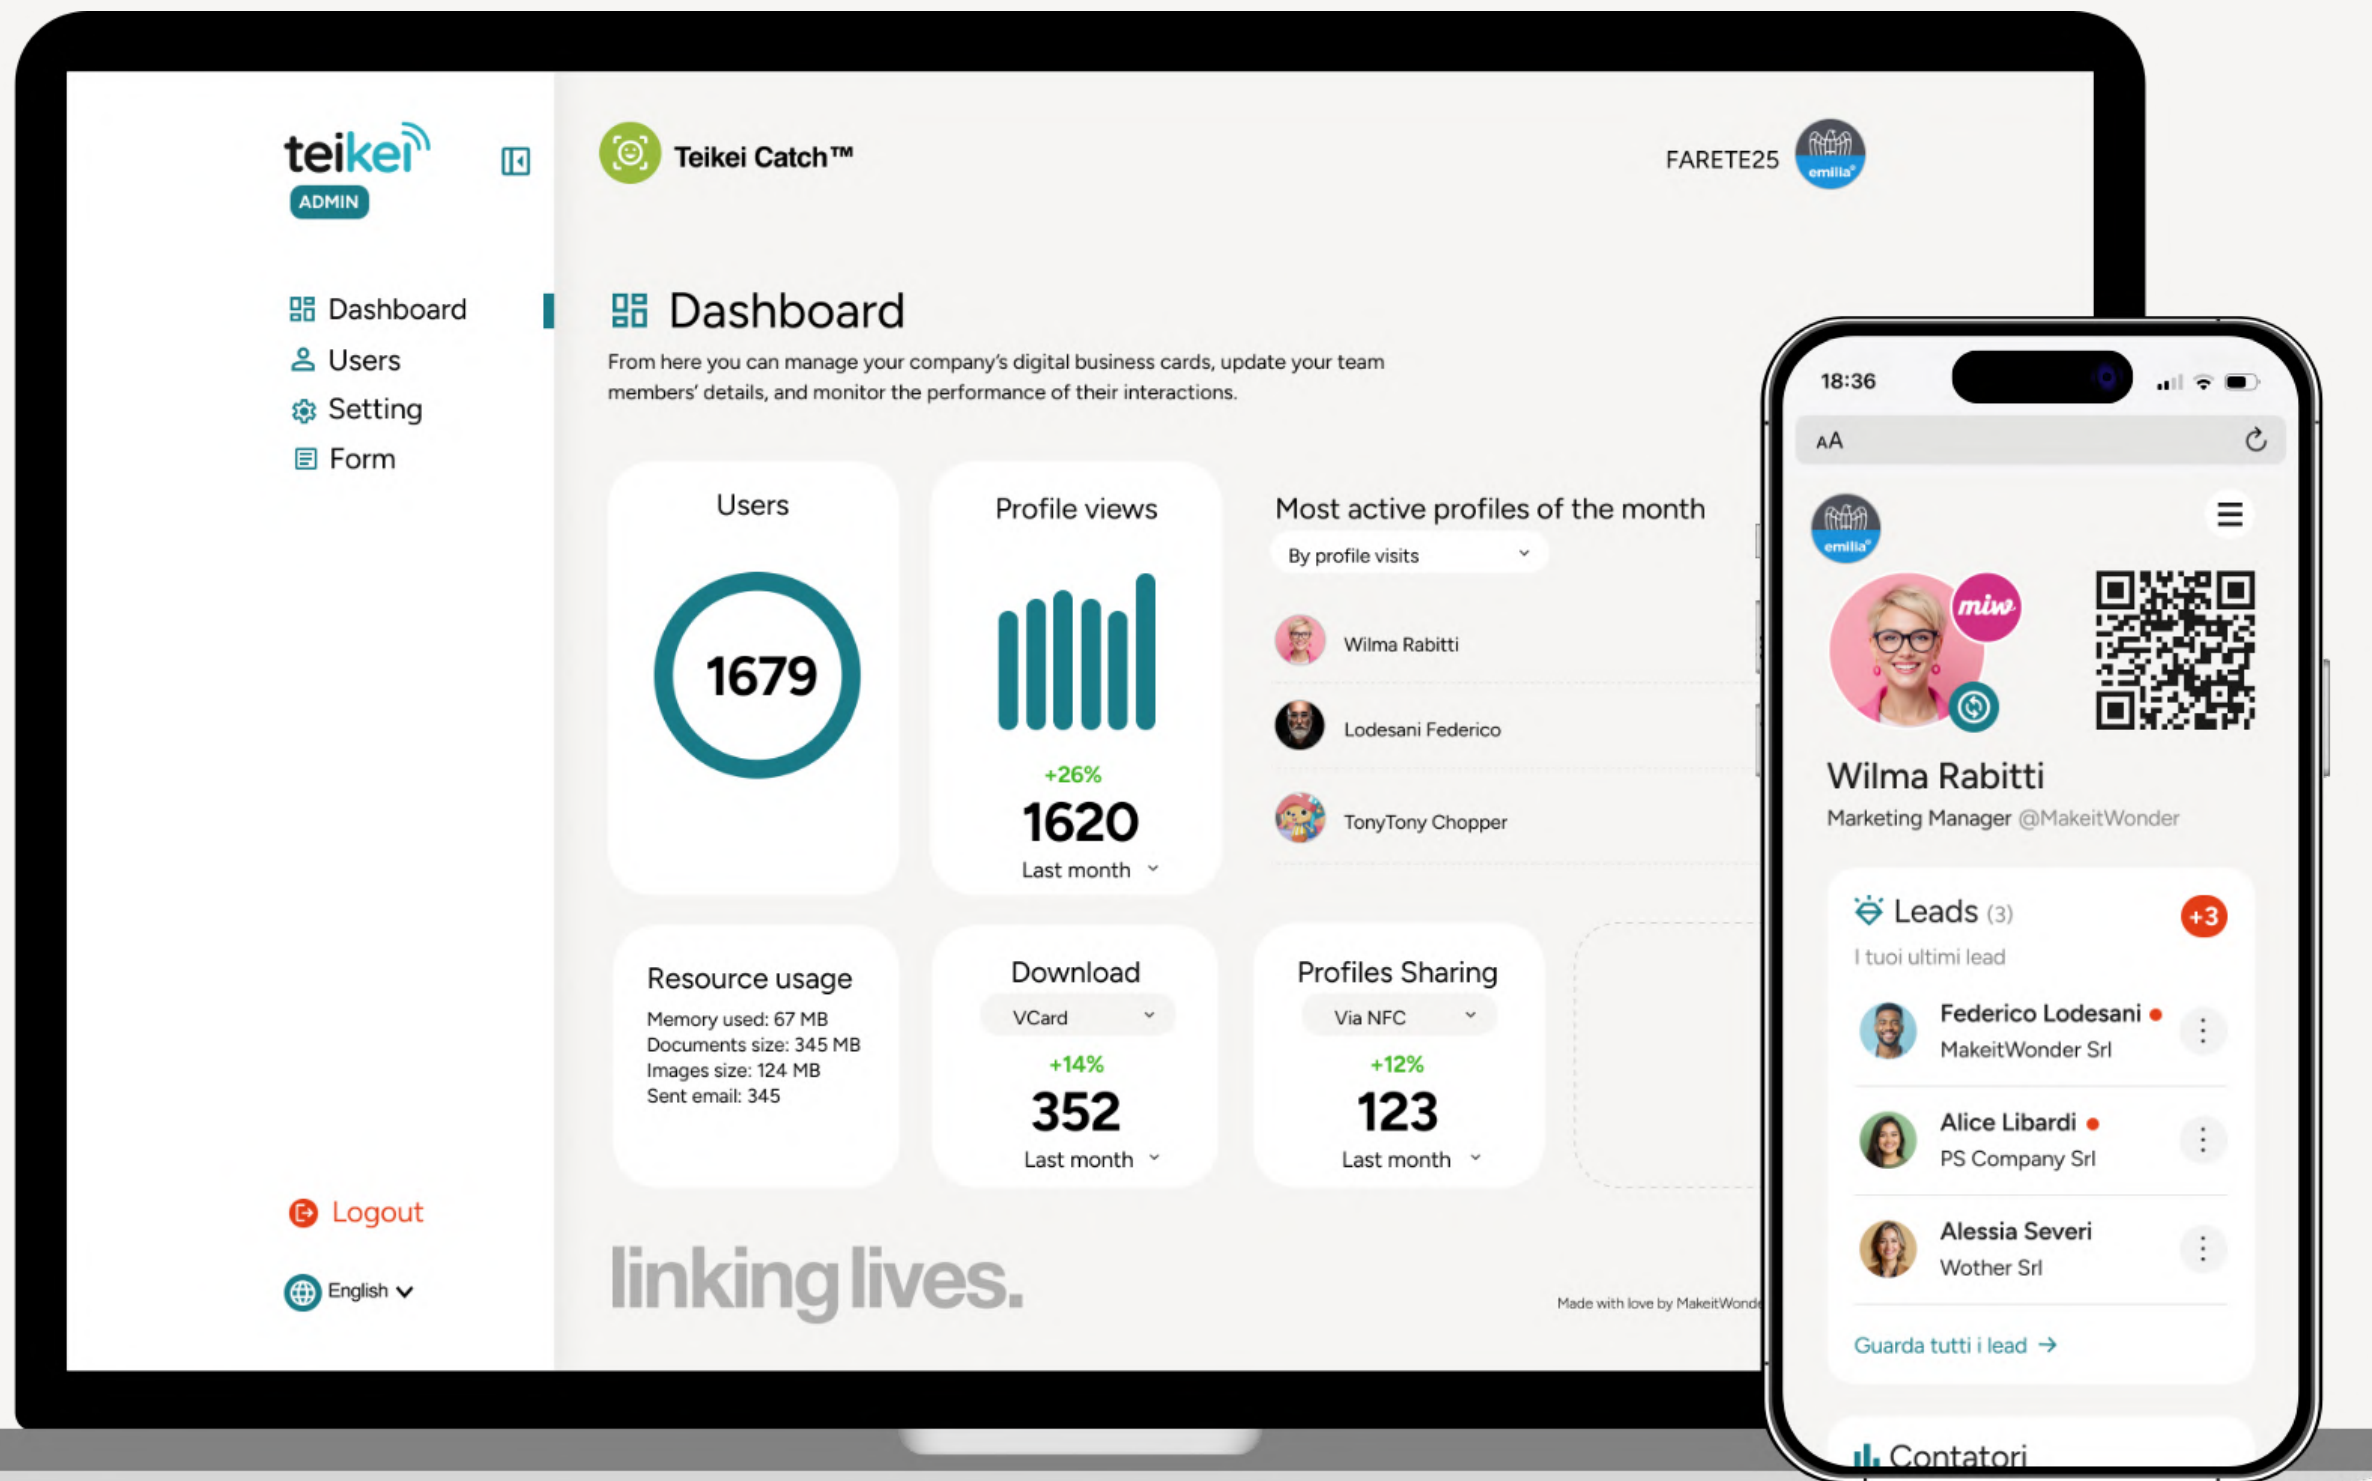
teikei
ADMIN

Dashboard
Users
Setting
Form

Logout

English

Teikei Catch™

FARETE25

emilia

Dashboard

From here you can manage your company's digital business cards, update your team members' details, and monitor the performance of their interactions.

Users

1679

Profile views

+26%

1620

Last month

Most active profiles of the month

By profile visits

Wilma Rabitti

Lodesani Federico

TonyTony Chopper

Resource usage

Memory used: 67 MB
Documents size: 345 MB
Images size: 124 MB
Sent email: 345

Download

VCard

+14%

352

Last month

Profiles Sharing

Via NFC

+12%

123

Last month

linking lives.

Made with love by MakeitWonde

18:36

AA

emilia

miw

Wilma Rabitti

Marketing Manager @MakeitWonder

Leads (3)

+3

I tuoi ultimi lead

Federico Lodesani
MakeitWonder Srl

Alice Libardi
PS Company Srl

Alessia Severi
Wother Srl

Guarda tutti i lead →

Contatori